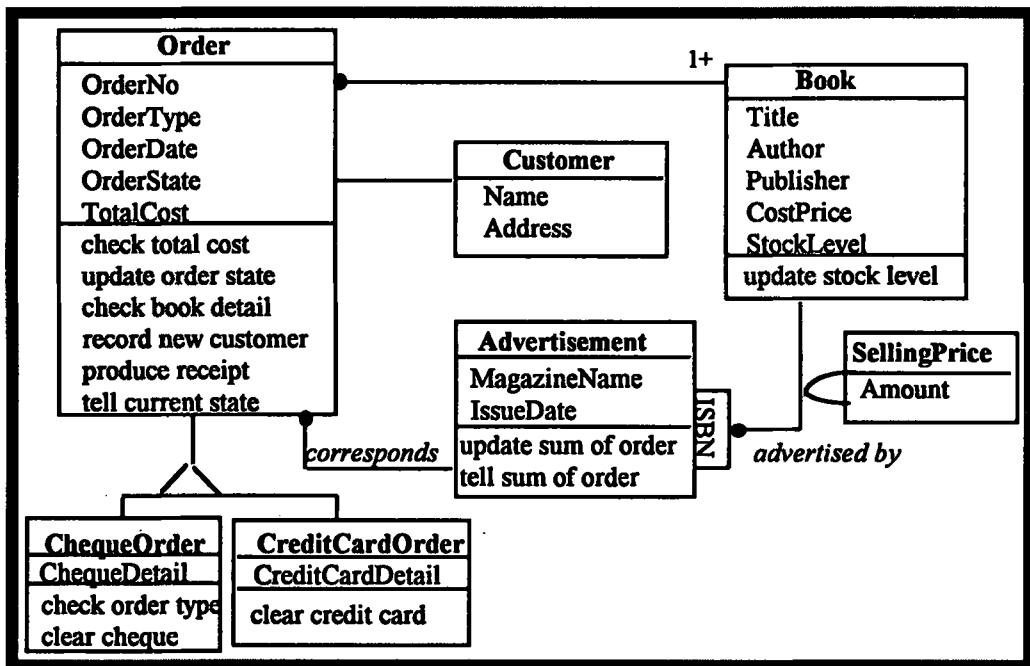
Order
OrderNo
OrderType
OrderDate
OrderState
TotalCost
check total cost
update order state
check book detail
record new customer
produce receipt
tell current state

1+

Book
Title
Author
Publisher
CostPrice
StockLevel
update stock level

Customer
Name
Address

Advertisement
MagazineName
IssueDate
update sum of order
tell sum of order

ISBN

SellingPrice
Amount

corresponds

advertised by

ChequeOrder
ChequeDetail
check order type
clear cheque

CreditCardOrder
CreditCardDetail
clear credit card